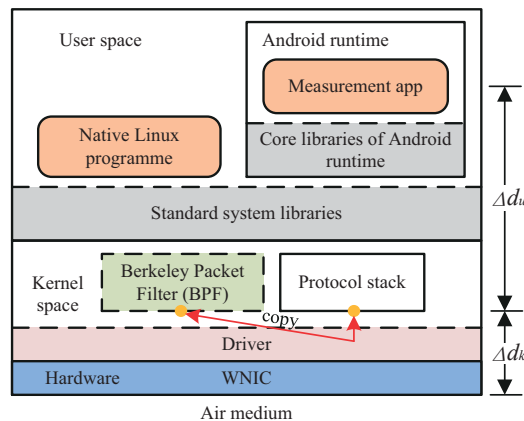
User space

Android runtime

Measurement app

Native Linux programme

Core libraries of Android runtime

Standard system libraries

$\Delta d_u$

Kernel space

Berkeley Packet Filter (BPF)

Protocol stack

copy

Driver

$\Delta d_k$

Hardware

WNIC

Air medium